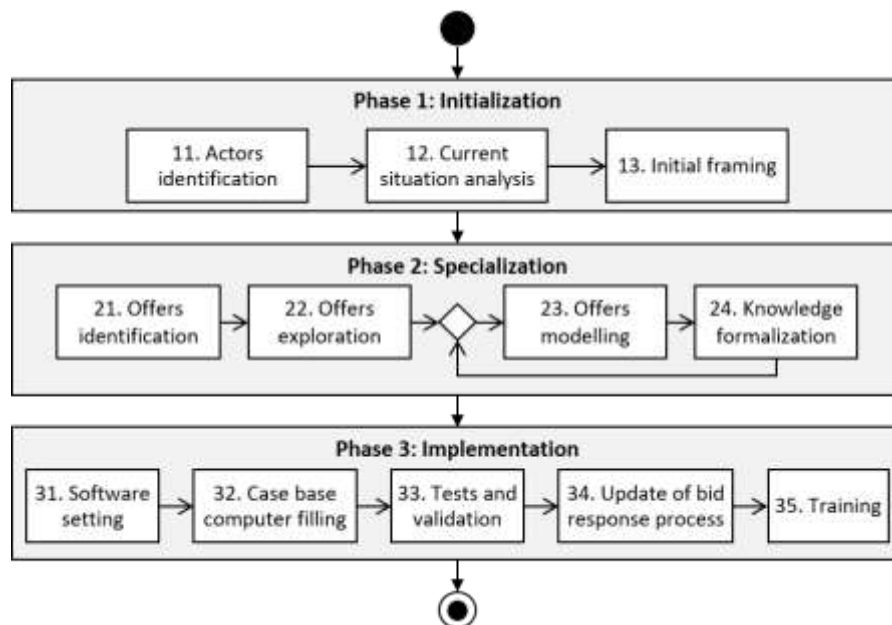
Phase 1: Initialization

11. Actors identification

12. Current situation analysis

13. Initial framing

Phase 2: Specialization

21. Offers identification

22. Offers exploration

23. Offers modelling

24. Knowledge formalization

Phase 3: Implementation

31. Software setting

32. Case base computer filling

33. Tests and validation

34. Update of bid response process

35. Training